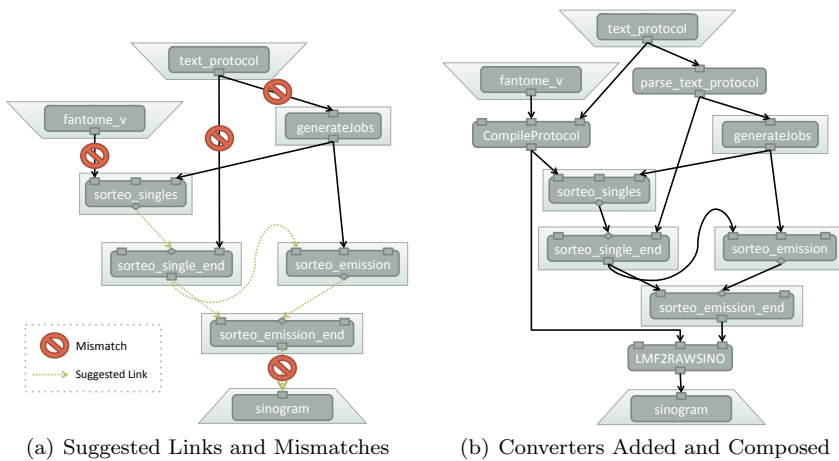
text_protocol

fantome_v

generateJobs

sorteo_singles

sorteo_single_end

sorteo_emission

sorteo_emission_end

Mismatch

Suggested Link

sinogram

(a) Suggested Links and Mismatches

text_protocol

fantome_v

parse_text_protocol

CompileProtocol

generateJobs

sorteo_singles

sorteo_single_end

sorteo_emission

sorteo_emission_end

LMF2RAWSINO

sinogram

(b) Converters Added and Composed